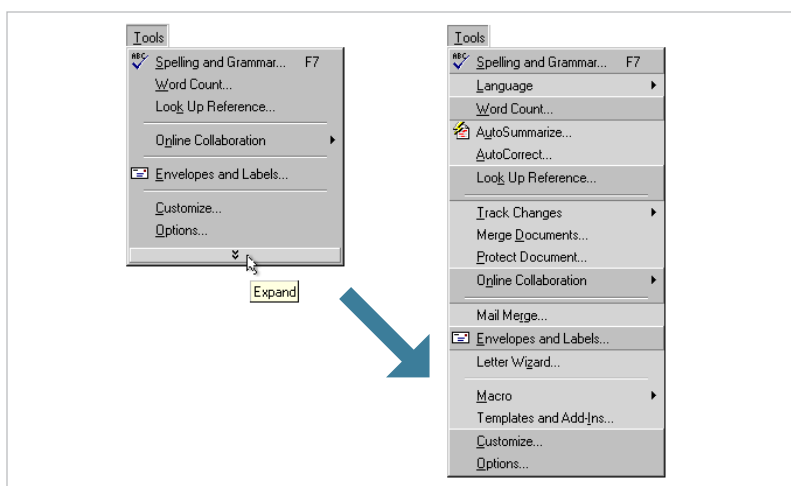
Tools
Spelling and Grammar... F7
Word Count...
Look Up Reference...
Online Collaboration
Envelopes and Labels...
Customize...
Options...
Expand

Tools
Spelling and Grammar... F7
Language
Word Count...
AutoSummarize...
AutoCorrect...
Look Up Reference...
Track Changes
Merge Documents...
Protect Document...
Online Collaboration
Mail Merge...
Envelopes and Labels...
Letter Wizard...
Macro
Templates and Add-Ins...
Customize...
Options...